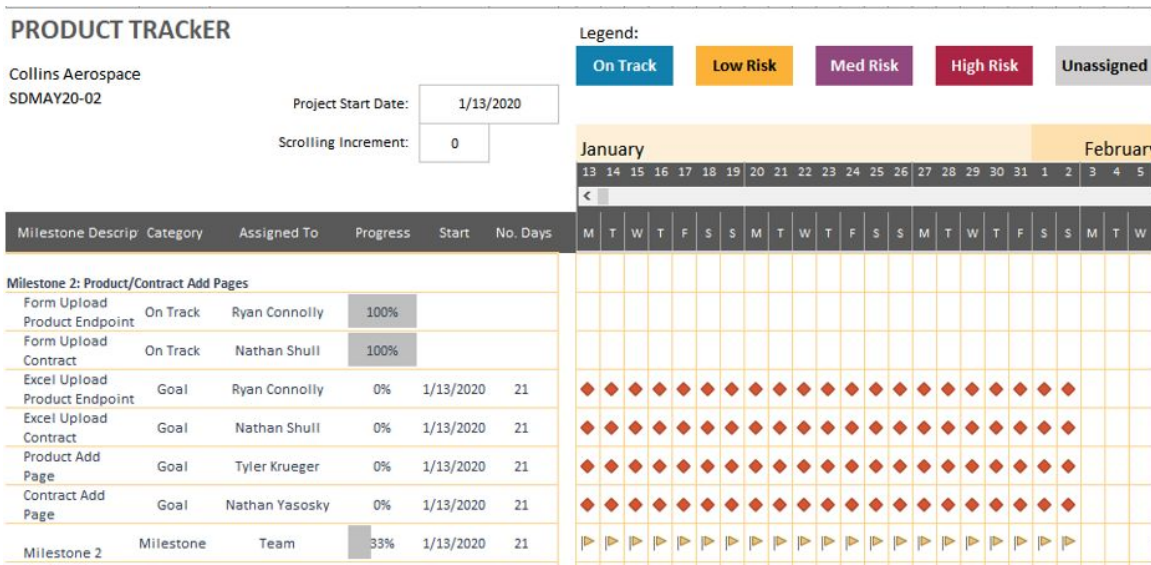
PRODUCT TRACkER

Collins Aerospace
SDMAY20-02

Project Start Date: 1/13/2020

Scrolling Increment: 0

Legend:

On Track | Low Risk | Med Risk | High Risk | Unassigned

January | Februar

13 14 15 16 17 18 19 20 21 22 23 24 25 26 27 28 29 30 31 1 2 3 4 5

<

| Milestone Descrip | Category | Assigned To | Progress | Start | No. Days | M | T | W | T | F | S | S | M | T | W | T | F | S | S | M | T | W | T | F | S | S | M | T | W |
|---|---|---|---|---|---|---|---|---|---|---|---|---|---|---|---|---|---|---|---|---|---|---|---|---|---|---|---|---|---|
| Milestone 2: Product/Contract Add Pages | | | | | | | | | | | | | | | | | | | | | | | | | | | | | |
| Form Upload Product Endpoint | On Track | Ryan Connolly | 100% | | | | | | | | | | | | | | | | | | | | | | | | | | |
| Form Upload Contract | On Track | Nathan Shull | 100% | | | | | | | | | | | | | | | | | | | | | | | | | | |
| Excel Upload Product Endpoint | Goal | Ryan Connolly | 0% | 1/13/2020 | 21 | | | | | | | | | | | | | | | | | | | | | | | | |
| Excel Upload Contract | Goal | Nathan Shull | 0% | 1/13/2020 | 21 | | | | | | | | | | | | | | | | | | | | | | | | |
| Product Add Page | Goal | Tyler Krueger | 0% | 1/13/2020 | 21 | | | | | | | | | | | | | | | | | | | | | | | | |
| Contract Add Page | Goal | Nathan Yasosky | 0% | 1/13/2020 | 21 | | | | | | | | | | | | | | | | | | | | | | | | |
| Milestone 2 | Milestone | Team | 33% | 1/13/2020 | 21 | | | | | | | | | | | | | | | | | | | | | | | | |